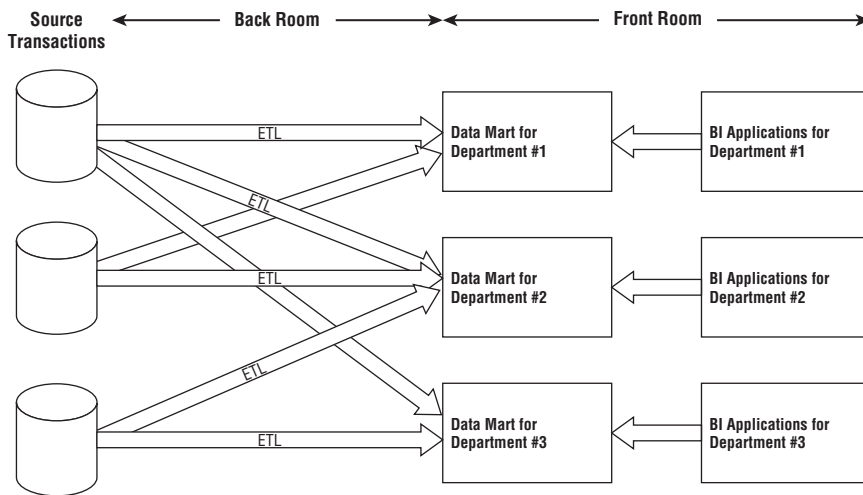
Source Transactions

Back Room

Front Room

ETL

ETL

ETL

ETL

ETL

Data Mart for Department #1

Data Mart for Department #2

Data Mart for Department #3

BI Applications for Department #1

BI Applications for Department #2

BI Applications for Department #3